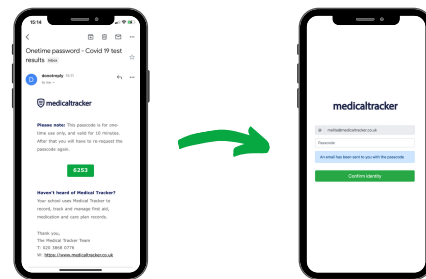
15:14

Onetime password - Covid 19 test results Inbox

donotreply 15:11
to me

medicaltracker

Please note: This passcode is for one time use only, and valid for 10 minutes. After that you will have to re-request the passcode again.

6253

Haven't heard of Medical Tracker?

Your school uses Medical Tracker to record, track and manage first aid, medication and care plan records.

Thank you,
The Medical Tracker Team
T: 020 3868 0776
W: https://www.medicaltracker.co.uk

medicaltracker

mailto@medicaltracker.co.uk

Passcode

An email has been sent to you with the passcode

Confirm identity